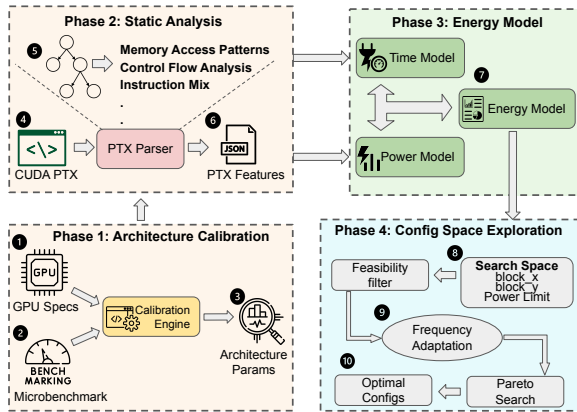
Phase 2: Static Analysis

5

Memory Access Patterns
Control Flow Analysis
Instruction Mix
.
.

4

6

PTX Parser

JSON

CUDA PTX

PTX Features

Phase 3: Energy Model

Time Model

7

Energy Model

Power Model

Phase 1: Architecture Calibration

1

GPU

GPU Specs

2

BENCH MARKING

Microbenchmark

Calibration Engine

3

Architecture Params

Phase 4: Config Space Exploration

8

Feasibility filter

Search Space
block_x
block_y
Power Limit

9

Frequency Adaptation

10

Optimal Configs

Pareto Search